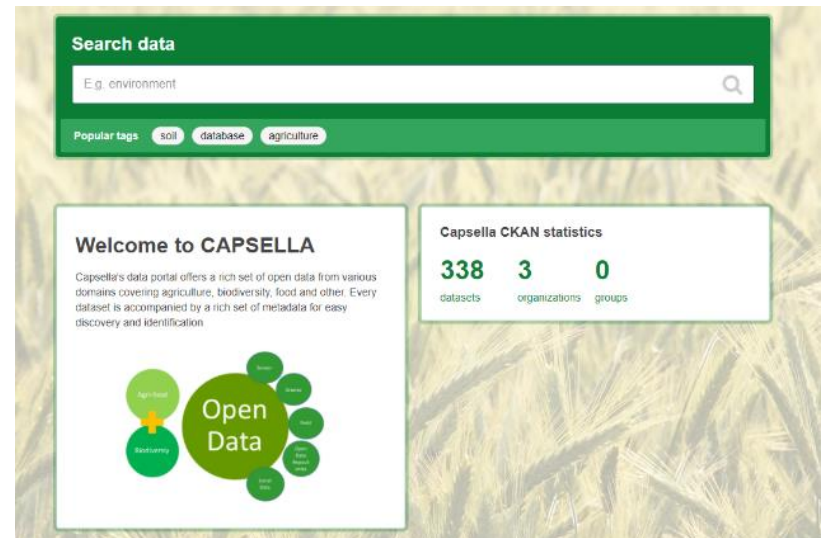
Search data

E.g. environment

Popular tags soil database agriculture

Welcome to CAPSELLA

Capsella's data portal offers a rich set of open data from various domains covering agriculture, biodiversity, food and other. Every dataset is accompanied by a rich set of metadata for easy discovery and identification

Agri-food

Biodiversity

Open Data

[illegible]

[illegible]

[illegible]

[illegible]

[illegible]

Capsella CKAN statistics

338 datasets

3 organizations

0 groups